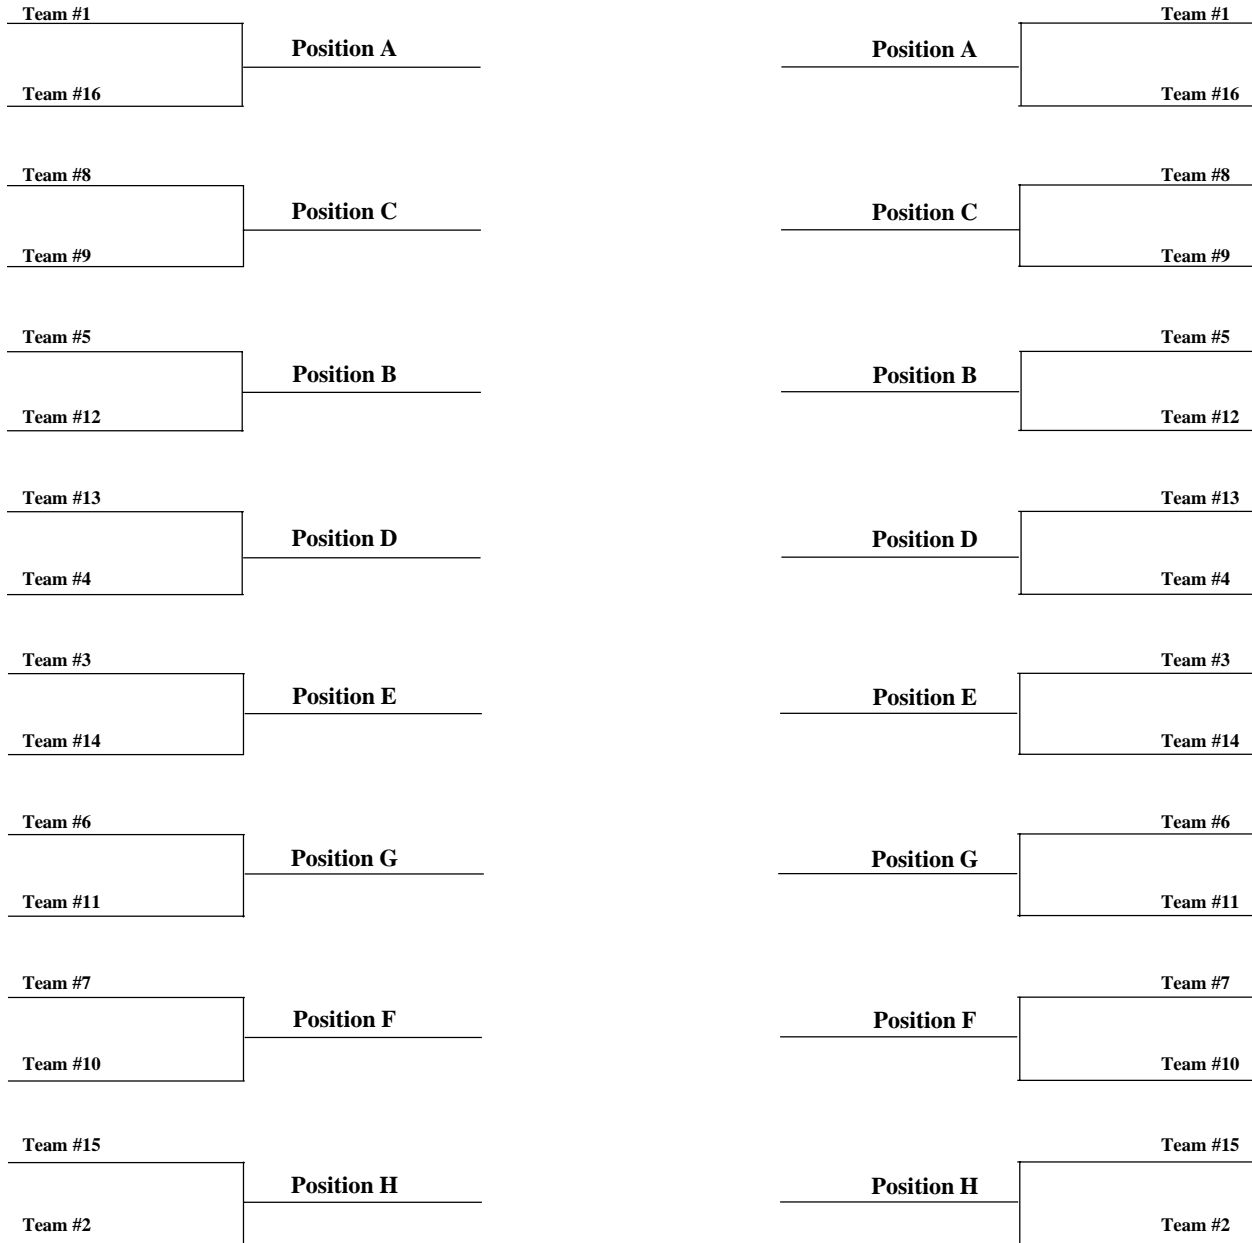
Team #1
Position A
Team #16

Team #8
Position C
Team #9

Team #5
Position B
Team #12

Team #13
Position D
Team #4

Team #3
Position E
Team #14

Team #6
Position G
Team #11

Team #7
Position F
Team #10

Team #15
Position H
Team #2

Team #1
Position A
Team #16

Team #8
Position C
Team #9

Team #5
Position B
Team #12

Team #13
Position D
Team #4

Team #3
Position E
Team #14

Team #6
Position G
Team #11

Team #7
Position F
Team #10

Team #15
Position H
Team #2